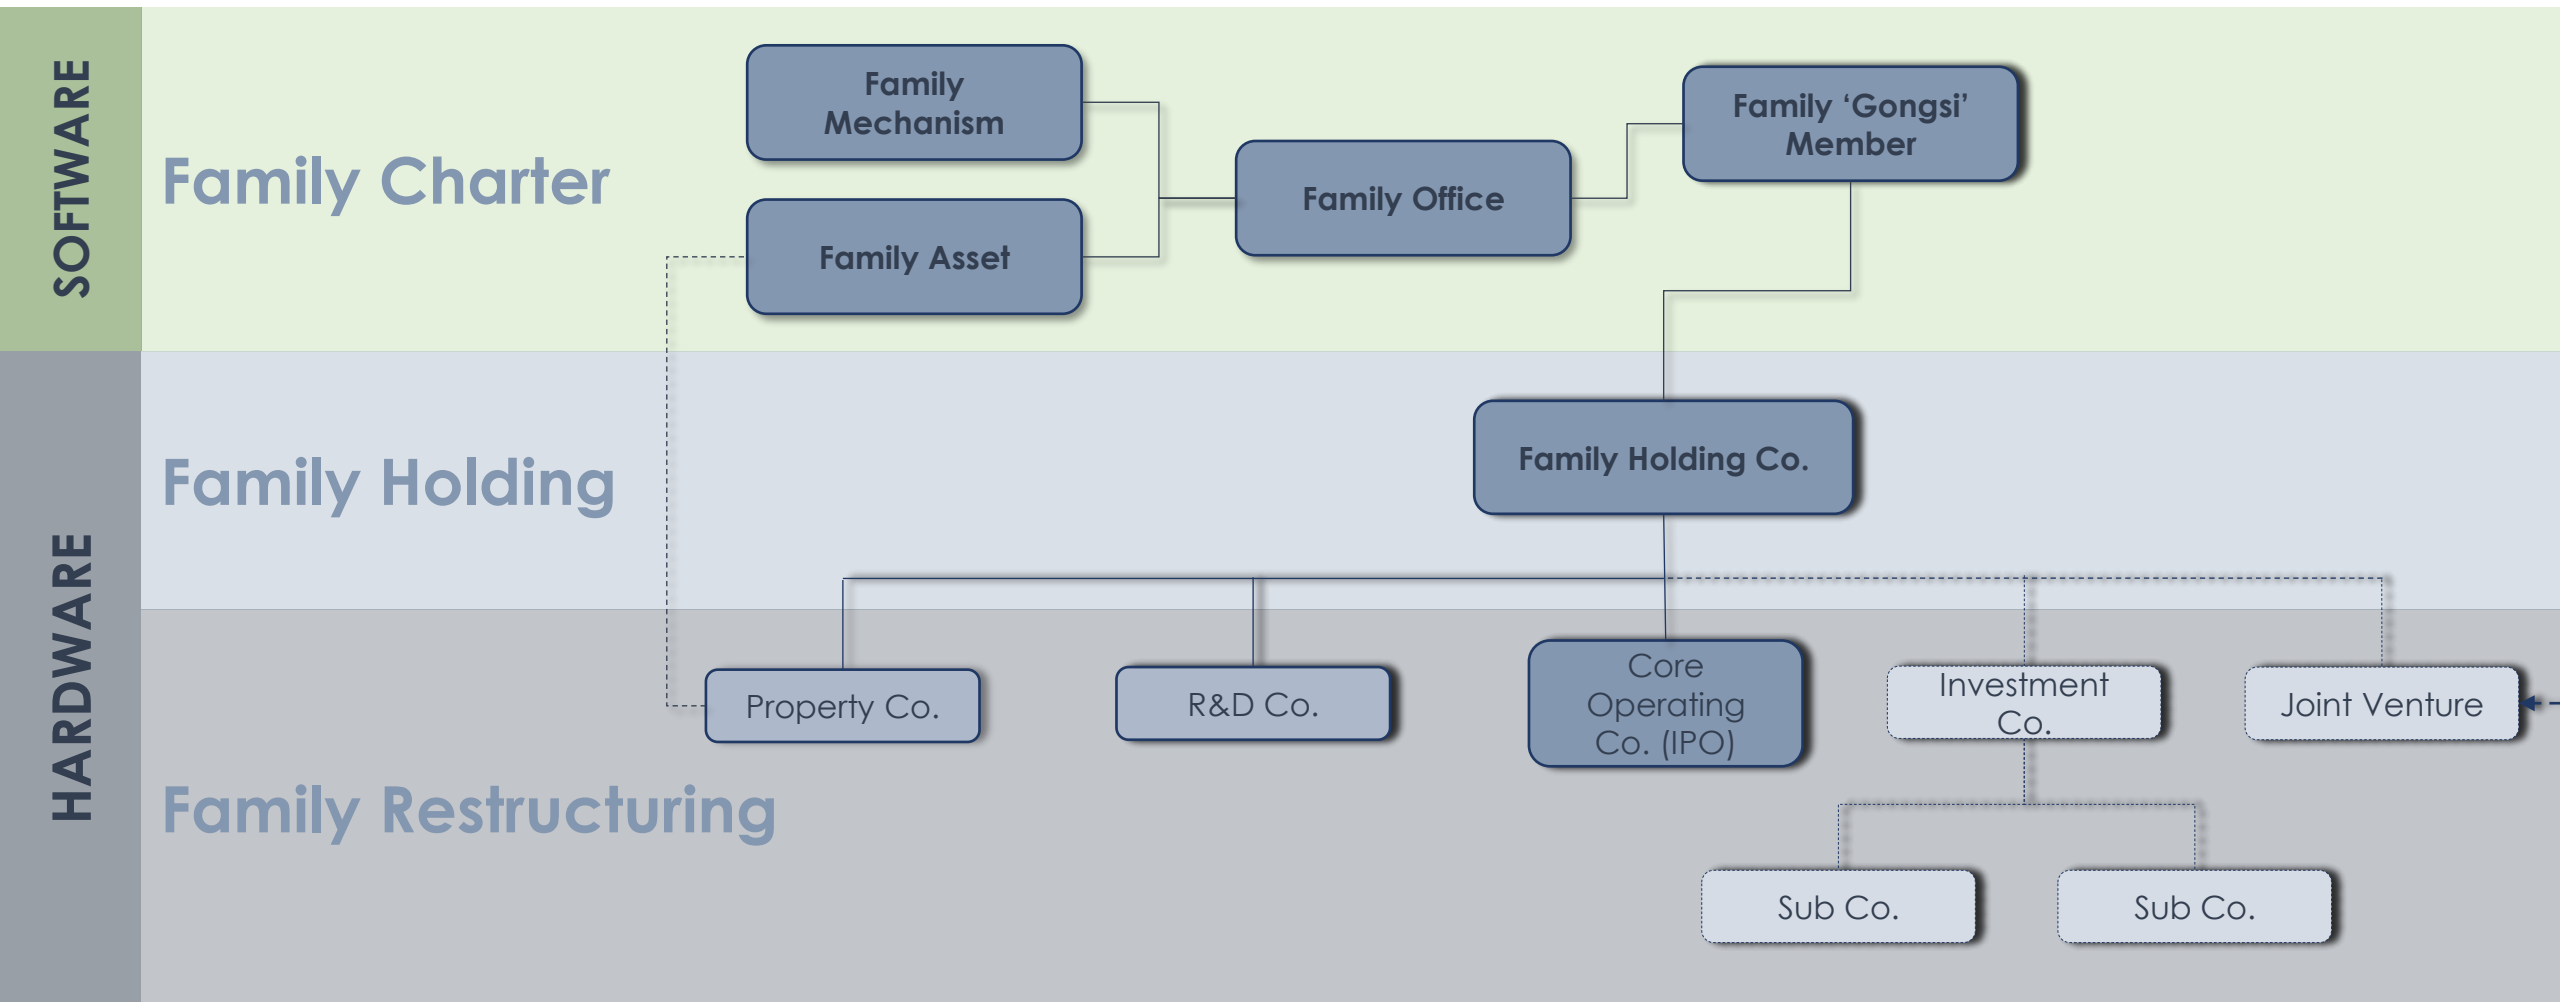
SOFTWARE

Family Charter

Family Mechanism

Family Asset

Family Office

Family 'Gongsi' Member

HARDWARE

Family Holding

Family Holding Co.

Family Restructuring

Property Co.

R&D Co.

Core Operating Co. (IPO)

Investment Co.

Joint Venture

Sub Co.

Sub Co.